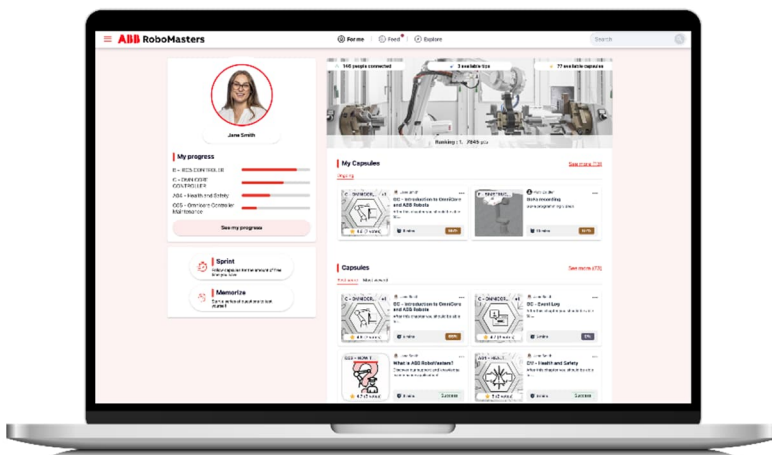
ABB RoboMasters

For me

Feed

Explore

Search

Jane Smith

My progress

B – BCS CONTROLLER

C – OMNICORE CONTROLLER

ASA – Health and Safety

OCS – Omnicore Controller Maintenance

See my progress

Sprint

Memorize

146 people connected

3 available live

77 available capsules

Ranking : 1 · 7845 pts

My Capsules

See more (10)

C – OMNICORE

BC – Introduction to OmniCore and ABB Robots

Bolts mounting

Capsules

See more (77)

C – OMNICORE

BC – Introduction to OmniCore and ABB Robots

BC – Event Log

What is ABB RoboMasters?

OV – Health and Safety

Lessons

Lessons